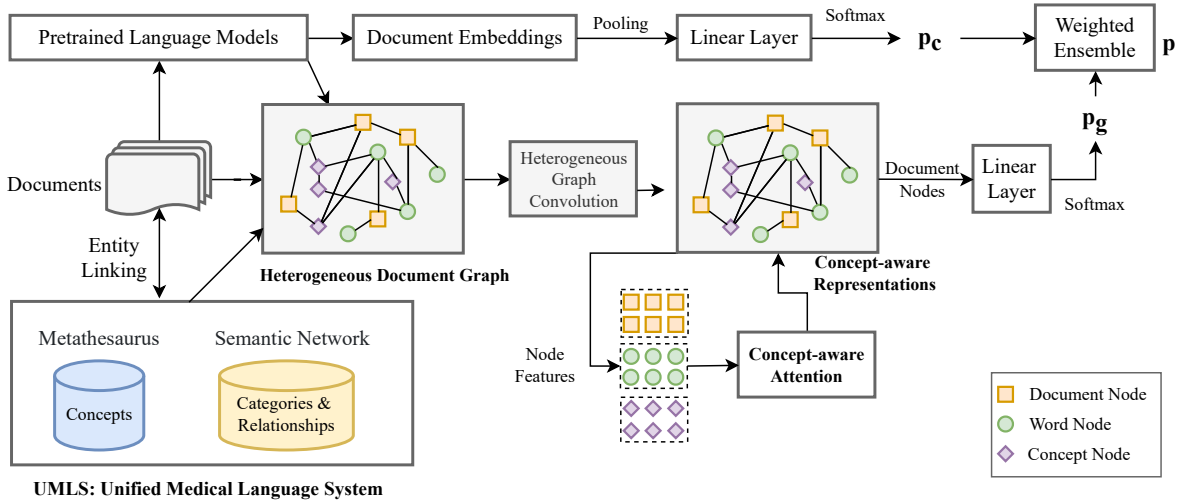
Pretrained Language Models

Document Embeddings

Pooling

Linear Layer

Softmax

$\mathbf{p_c}$

Weighted Ensemble

$\mathbf{p}$

$\mathbf{p_g}$

Documents

Heterogeneous Graph Convolution

Document Nodes

Linear Layer

Softmax

Entity Linking

Heterogeneous Document Graph

Concept-aware Representations

Metathesaurus

Semantic Network

Concepts

Categories & Relationships

Node Features

Concept-aware Attention

Document Node

Word Node

Concept Node

UMLS: Unified Medical Language System